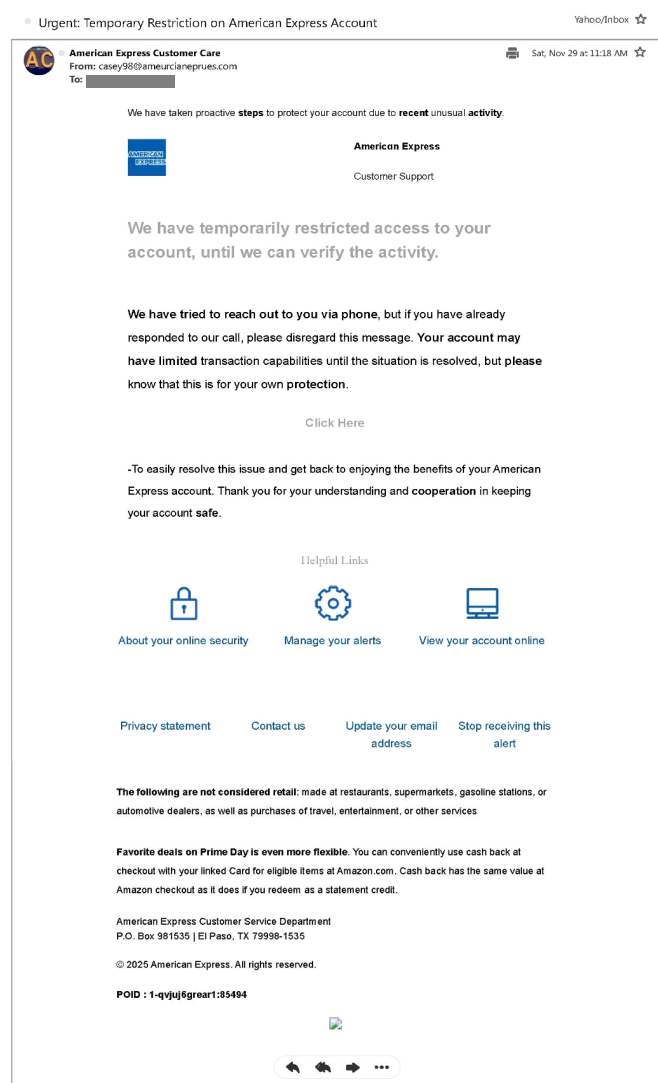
Urgent: Temporary Restriction on American Express Account

Yahoo/Inbox

AC

American Express Customer Care
From: casey98@ameurcianeprues.com
To:

Sat, Nov 29 at 11:18 AM

We have taken proactive steps to protect your account due to recent unusual activity.

AMERICAN EXPRESS

American Express

Customer Support

We have temporarily restricted access to your account, until we can verify the activity.

We have tried to reach out to you via phone, but if you have already responded to our call, please disregard this message. Your account may have limited transaction capabilities until the situation is resolved, but please know that this is for your own protection.

Click Here

-To easily resolve this issue and get back to enjoying the benefits of your American Express account. Thank you for your understanding and cooperation in keeping your account safe.

Helpful Links

About your online security

Manage your alerts

View your account online

Privacy statement

Contact us

Update your email address

Stop receiving this alert

The following are not considered retail: made at restaurants, supermarkets, gasoline stations, or automotive dealers, as well as purchases of travel, entertainment, or other services

Favorite deals on Prime Day is even more flexible. You can conveniently use cash back at checkout with your linked Card for eligible items at Amazon.com. Cash back has the same value at Amazon checkout as it does if you redeem as a statement credit.

American Express Customer Service Department
P.O. Box 981535 | El Paso, TX 79998-1535

© 2025 American Express. All rights reserved.

POID : 1-qvjuj6grear1:85494